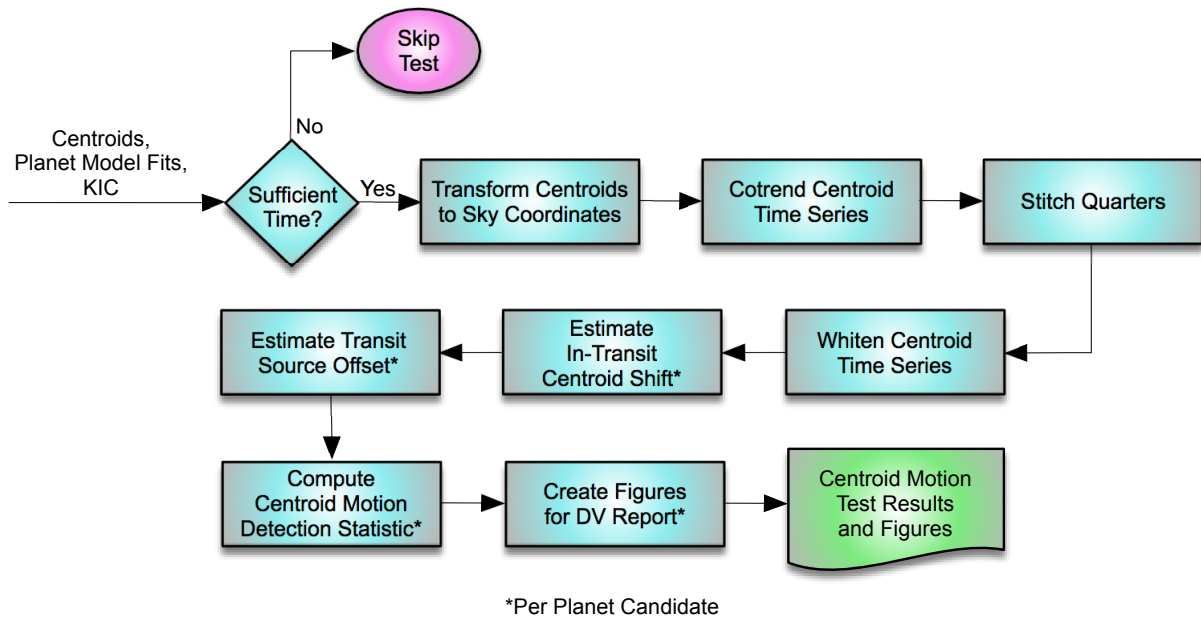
Skip Test

No

Centroids, Planet Model Fits, KIC

Sufficient Time?

Yes

Transform Centroids to Sky Coordinates

Cotrend Centroid Time Series

Stitch Quarters

Whiten Centroid Time Series

Estimate In-Transit Centroid Shift*

Estimate Transit Source Offset*

Compute Centroid Motion Detection Statistic*

Create Figures for DV Report*

Centroid Motion Test Results and Figures

*Per Planet Candidate